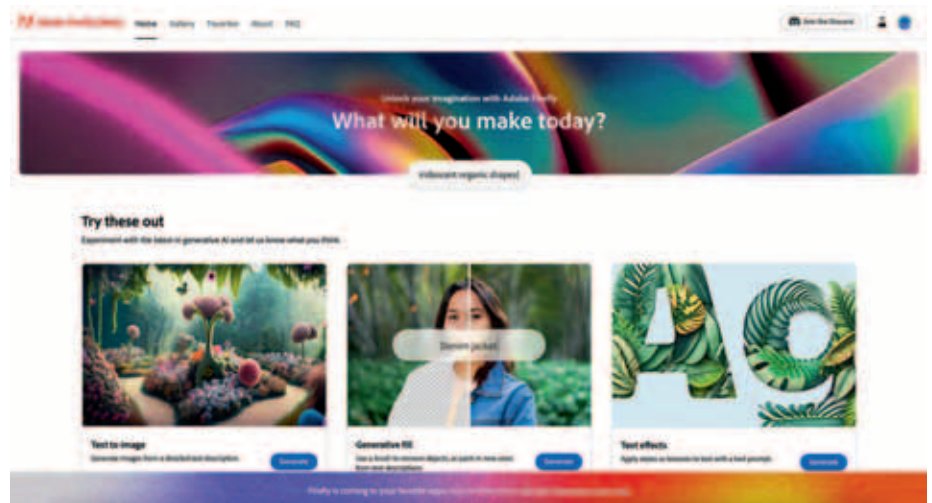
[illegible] Home Gallery Favorites About FAQ

Join the Discord

Unlock your imagination with Adobe Firefly

What will you make today?

Iridescent organic shapes

Try these out

Experiment with the latest in generative AI and let us know what you think.

Denim jacket

AO

Text to image

Generate images from a detailed text description.

Generate

Generative fill

Use a brush to remove objects, or paint in new ones from text descriptions.

Generate

Text effects

Apply styles or textures to text with a text prompt.

Generate

Firefly is coming to your favorite apps. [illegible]